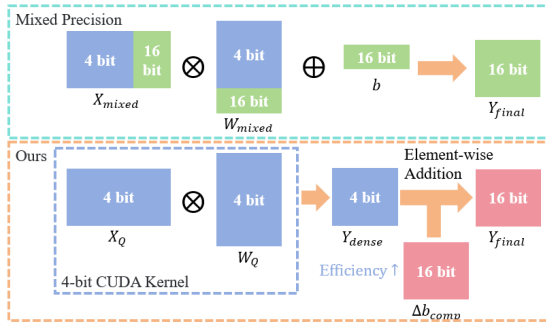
Mixed Precision

4 bit

16 bit

$X_{mixed}$

$\otimes$

4 bit

16 bit

$W_{mixed}$

$\oplus$

16 bit

$b$

16 bit

$Y_{final}$

Ours

4 bit

$X_Q$

$\otimes$

4 bit

$W_Q$

4-bit CUDA Kernel

4 bit

$Y_{dense}$

Element-wise Addition

16 bit

$Y_{final}$

Efficiency↑

16 bit

$\Delta b_{comp}$